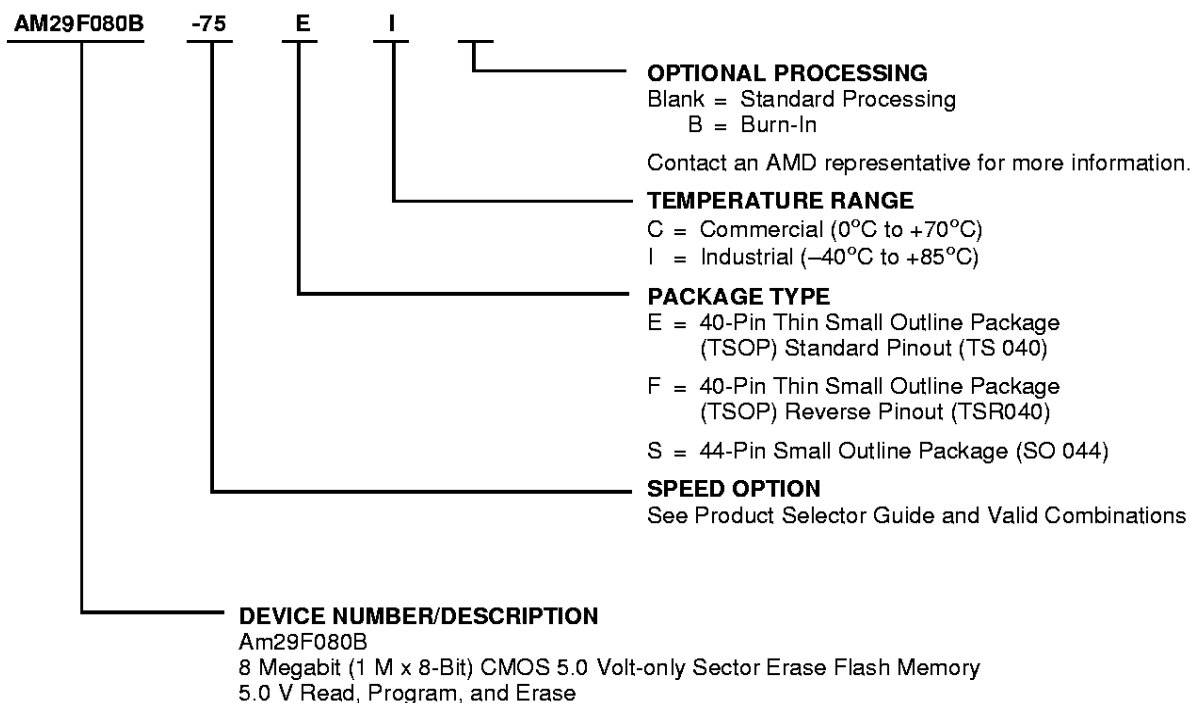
AM29F080B -75 E I

OPTIONAL PROCESSING
Blank = Standard Processing
B = Burn-In

Contact an AMD representative for more information.

TEMPERATURE RANGE
C = Commercial (0°C to +70°C)
I = Industrial (–40°C to +85°C)

PACKAGE TYPE
E = 40-Pin Thin Small Outline Package (TSOP) Standard Pinout (TS 040)

F = 40-Pin Thin Small Outline Package (TSOP) Reverse Pinout (TSR040)

S = 44-Pin Small Outline Package (SO 044)

SPEED OPTION
See Product Selector Guide and Valid Combinations

DEVICE NUMBER/DESCRIPTION
Am29F080B
8 Megabit (1 M x 8-Bit) CMOS 5.0 Volt-only Sector Erase Flash Memory
5.0 V Read, Program, and Erase